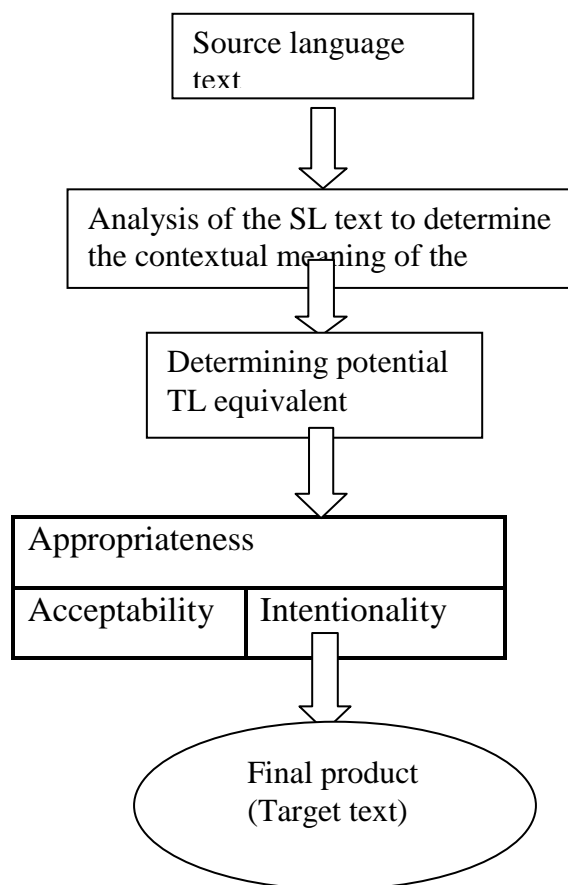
Source language text

Analysis of the SL text to determine the contextual meaning of the

Determining potential TL equivalent

| Appropriateness | |
|---|---|
| Acceptability | Intentionality |

Final product (Target text)